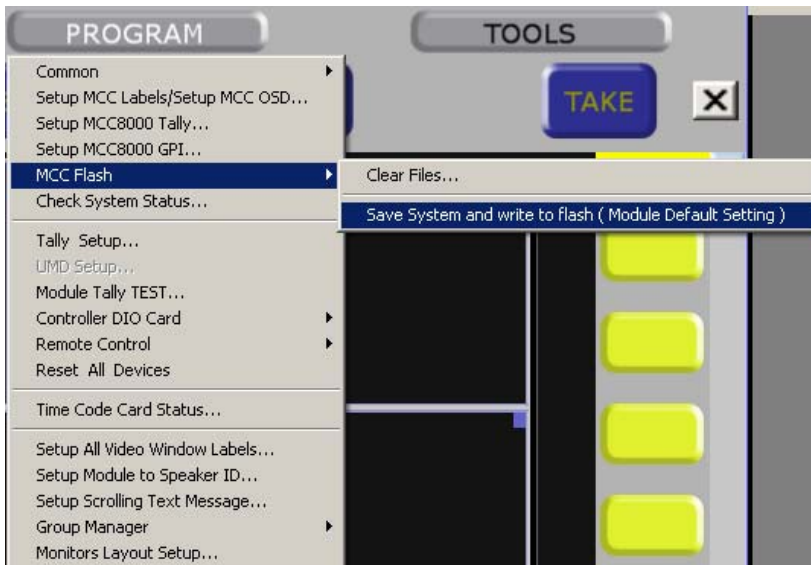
PROGRAM
TOOLS
TAKE
X
Common
Setup MCC Labels/Setup MCC OSD...
Setup MCC8000 Tally...
Setup MCC8000 GPI...
MCC Flash
Check System Status...
Tally Setup...
UMD Setup...
Module Tally TEST...
Controller DIO Card
Remote Control
Reset All Devices
Time Code Card Status...
Setup All Video Window Labels...
Setup Module to Speaker ID...
Setup Scrolling Text Message...
Group Manager
Monitors Layout Setup...
Clear Files...
Save System and write to flash ( Module Default Setting )